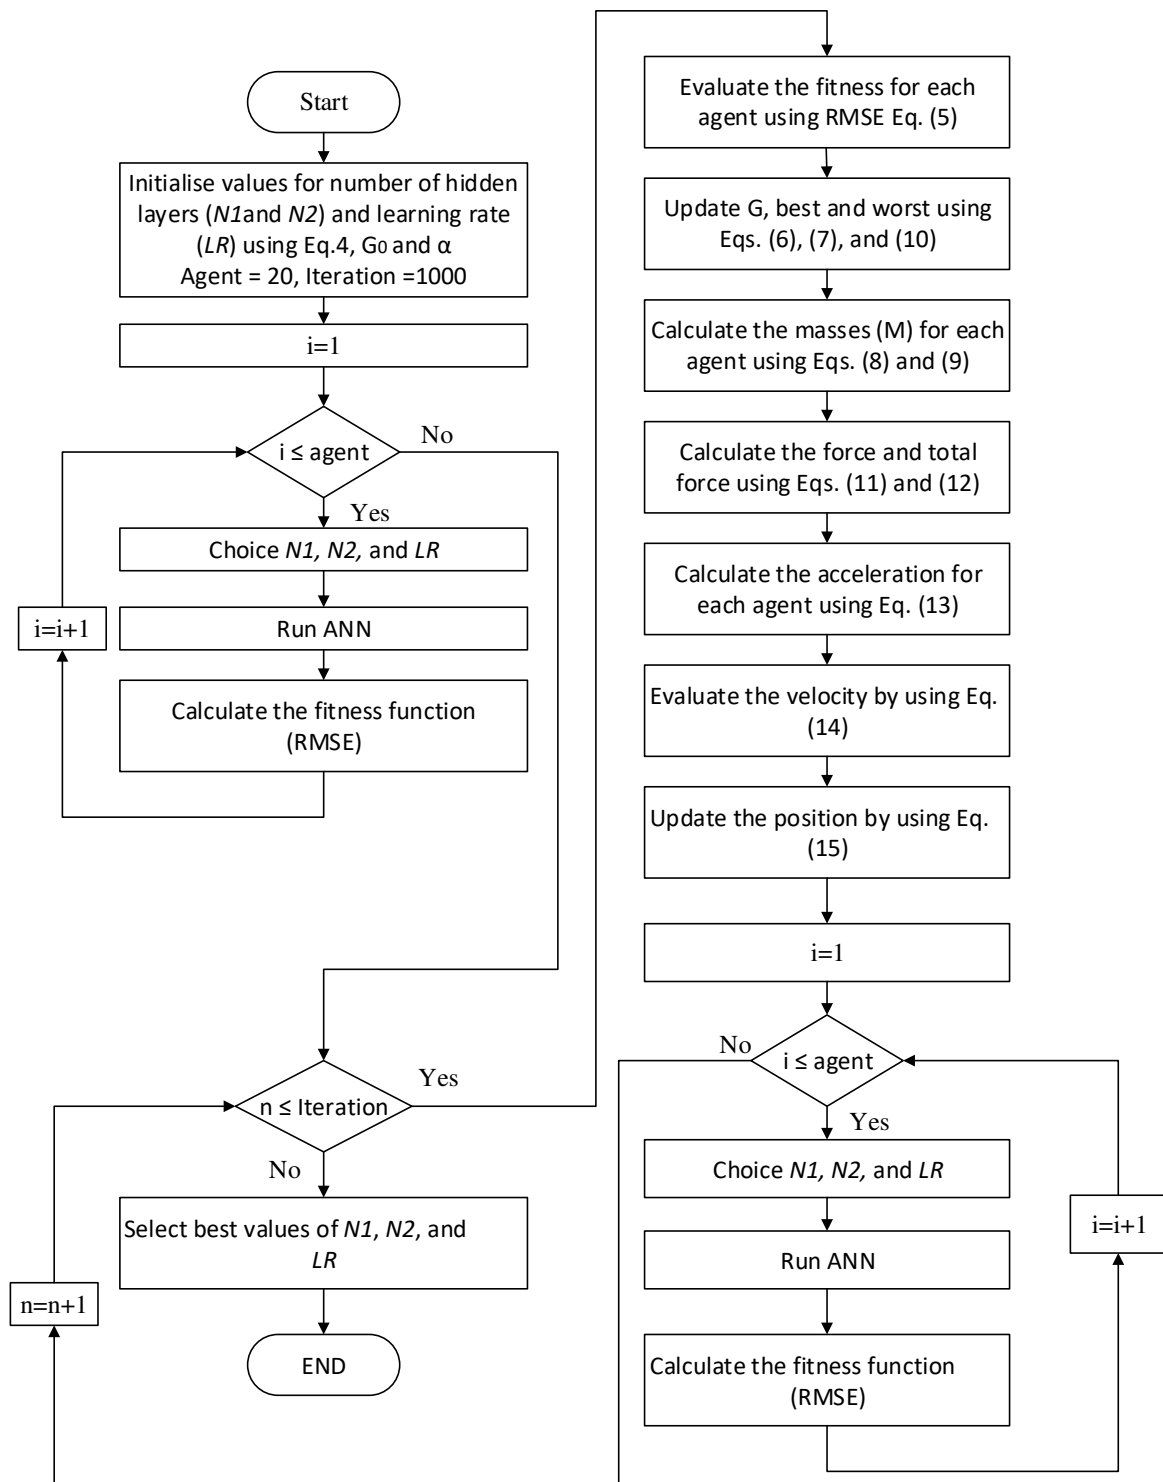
Start

Initialise values for number of hidden layers (N1and N2) and learning rate (LR) using Eq.4, $G_0$ and α
Agent = 20, Iteration =1000

i=1

i ≤ agent

No

Yes

Choice N1, N2, and LR

i=i+1

Run ANN

Calculate the fitness function (RMSE)

n ≤ Iteration

Yes

No

Select best values of N1, N2, and LR

n=n+1

END

Evaluate the fitness for each agent using RMSE Eq. (5)

Update G, best and worst using Eqs. (6), (7), and (10)

Calculate the masses (M) for each agent using Eqs. (8) and (9)

Calculate the force and total force using Eqs. (11) and (12)

Calculate the acceleration for each agent using Eq. (13)

Evaluate the velocity by using Eq. (14)

Update the position by using Eq. (15)

i=1

No

i ≤ agent

Yes

Choice N1, N2, and LR

i=i+1

Run ANN

Calculate the fitness function (RMSE)